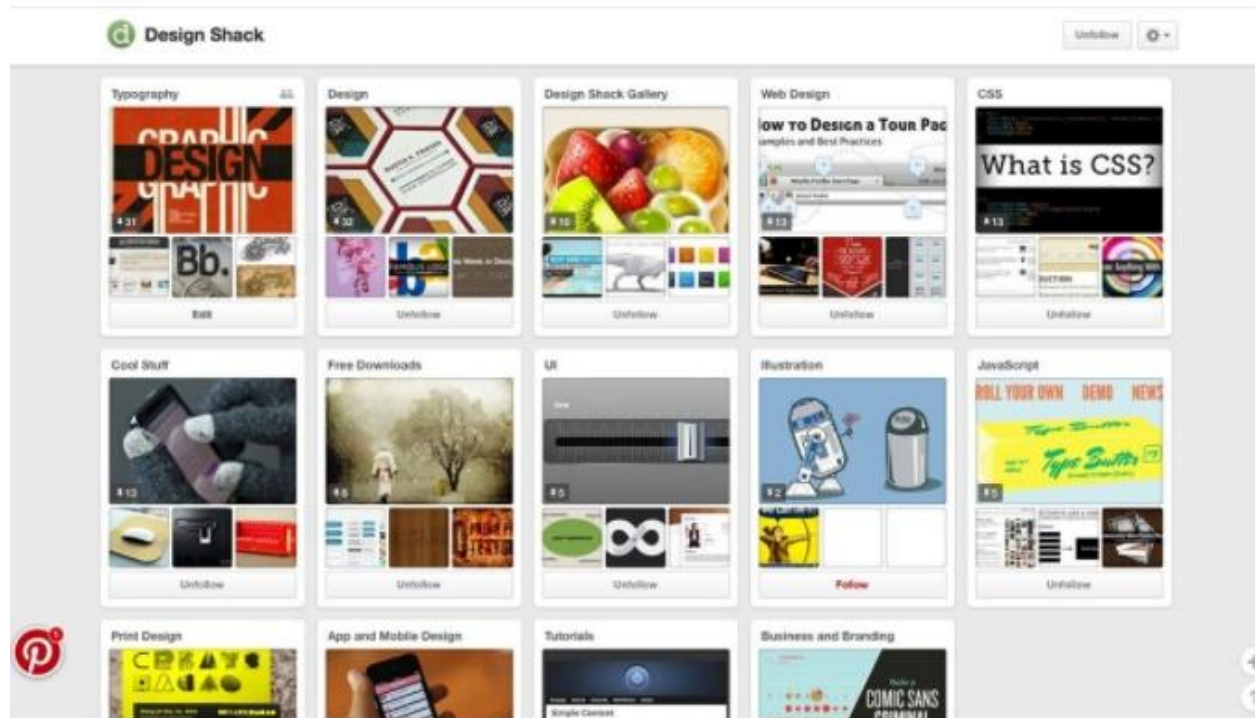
Design Shack

Unfollow

Typography

GRAPHIC DESIGN GRAPHIC

31

Bb.

Edit

Design

32

Unfollow

Design Shack Gallery

10

Unfollow

Web Design

ow to Design a Tour Pag

amples and Best Practices

13

Unfollow

CSS

What is CSS?

13

Unfollow

Cool Stuff

13

Unfollow

Free Downloads

6

Unfollow

UI

5

Unfollow

Illustration

2

Follow

JavaScript

ROLL YOUR OWN DEMO NEWS

Type Butter

5

Unfollow

Print Design

App and Mobile Design

Tutorials

Simple Content

Business and Branding

COMIC SANS